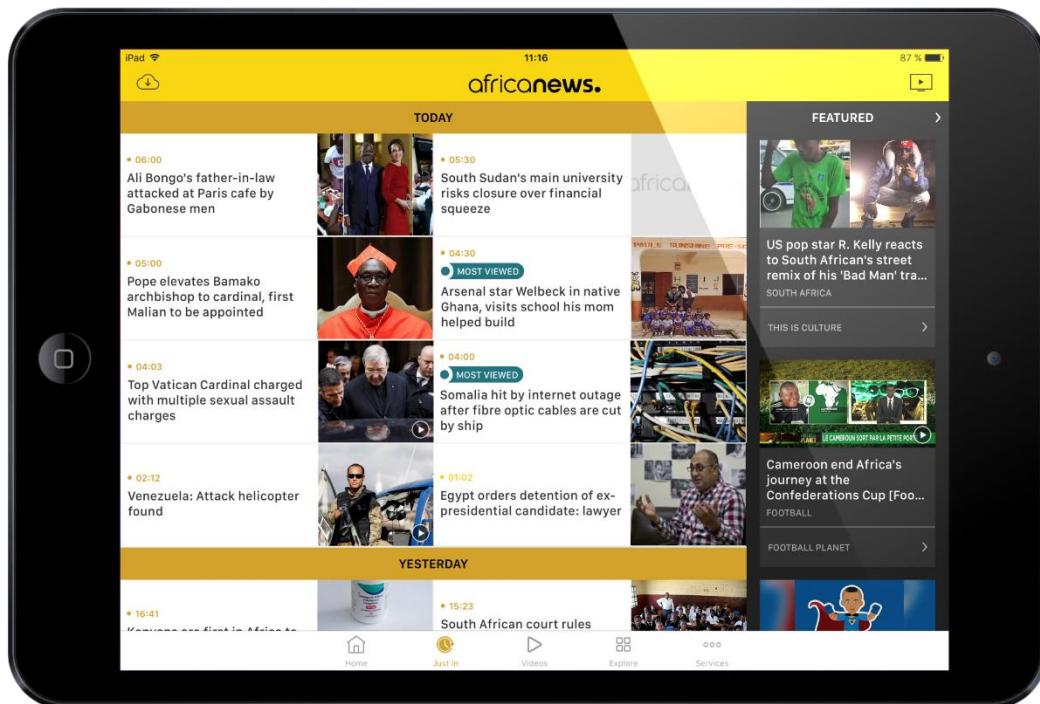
iPad 11:16 87 %

africanews.

TODAY

• 06:00
Ali Bongo's father-in-law attacked at Paris cafe by Gabonese men

• 05:30
South Sudan's main university risks closure over financial squeeze

• 05:00
Pope elevates Bamako archbishop to cardinal, first Malian to be appointed

• 04:30
MOST VIEWED
Arsenal star Welbeck in native Ghana, visits school his mom helped build

• 04:03
Top Vatican Cardinal charged with multiple sexual assault charges

• 04:00
MOST VIEWED
Somalia hit by internet outage after fibre optic cables are cut by ship

• 02:12
Venezuela: Attack helicopter found

• 01:02
Egypt orders detention of ex-presidential candidate: lawyer

YESTERDAY

• 16:41
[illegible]

• 15:23
South African court rules

FEATURED

US pop star R. Kelly reacts to South African's street remix of his 'Bad Man' tra...
SOUTH AFRICA

THIS IS CULTURE

LE CAMEROUN SORT PAR LA PETITE PORTE

Cameroon end Africa's journey at the Confederations Cup [Foo...
FOOTBALL

FOOTBALL PLANET

Home Just in Videos Explore Services